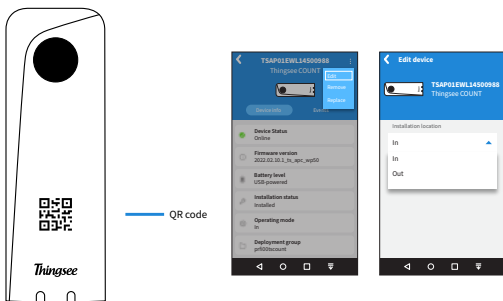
Thingsee

QR code

TSAP01EWL14500988
Thingsee COUNT

Edit
Remove
Replace

Device info
Sensor

Device Status
Online

Firmware version
2022.02.10.1_fs_apc_wp50

Battery level
USB-powered

Installation status
Installed

Operating mode
In

Deployment group
prf003count

Edit device

TSAP01EWL14500988
Thingsee COUNT

Installation location
In
In
Out